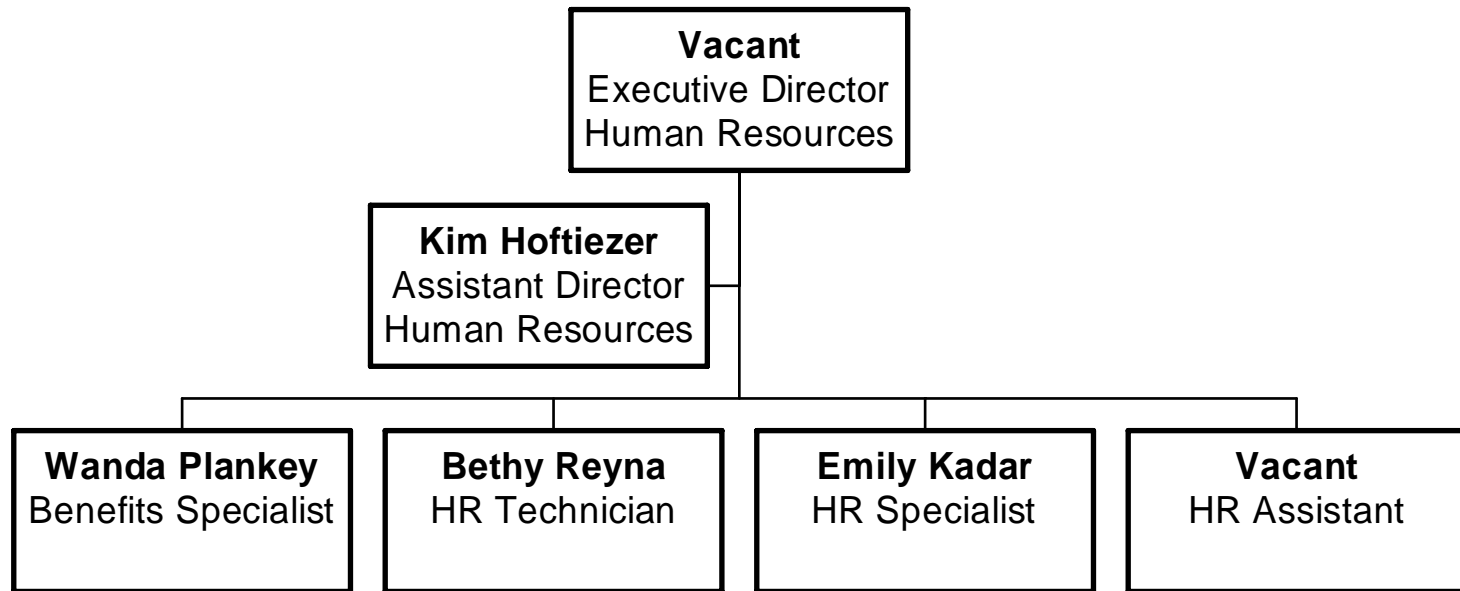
Vacant
Executive Director
Human Resources

Kim Hoftiezer
Assistant Director
Human Resources

Wanda Plankey
Benefits Specialist

Bethy Reyna
HR Technician

Emily Kadar
HR Specialist

Vacant
HR Assistant